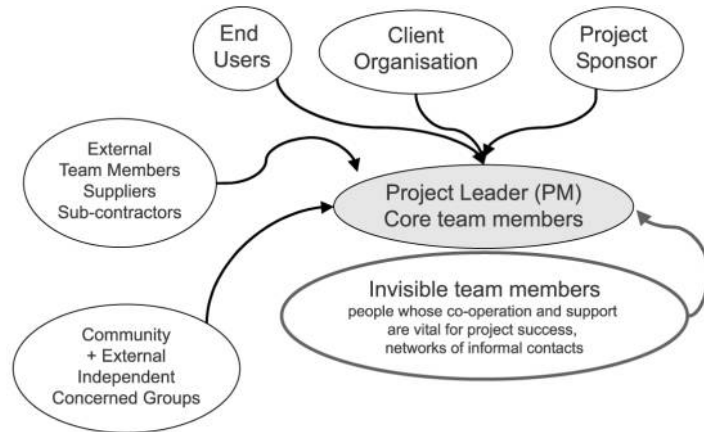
End Users

Client Organisation

Project Sponsor

External Team Members Suppliers Sub-contractors

Project Leader (PM) Core team members

Invisible team members
people whose co-operation and support are vital for project success, networks of informal contacts

Community + External Independent Concerned Groups